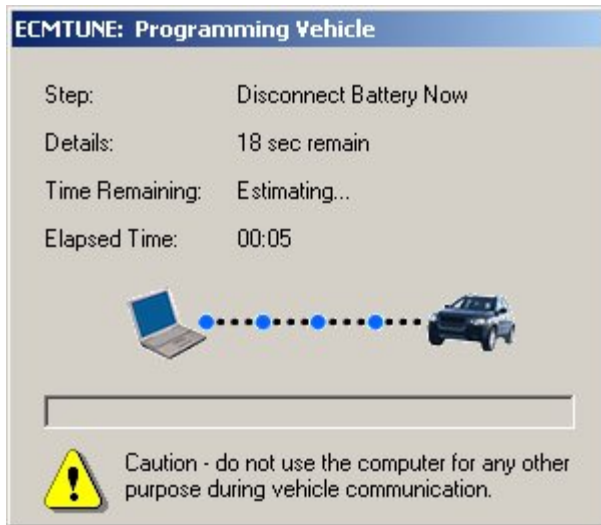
ECMTUNE: Programming Vehicle

Step: Disconnect Battery Now

Details: 18 sec remain

Time Remaining: Estimating...

Elapsed Time: 00:05

Caution - do not use the computer for any other purpose during vehicle communication.